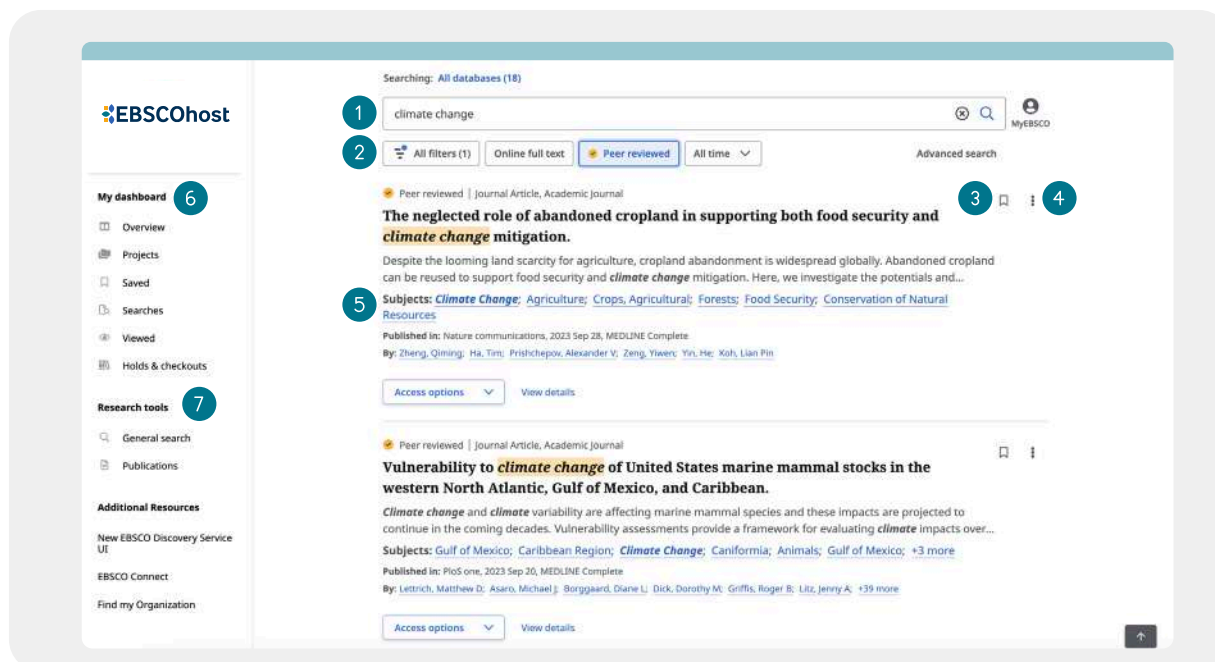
EBSCOhost

My dashboard 6

Overview

Projects

Saved

Searches

Viewed

Holds & checkouts

Research tools 7

General search

Publications

Additional Resources

New EBSCO Discovery Service UI

EBSCO Connect

Find my Organization

Searching: All databases (18)

1 climate change

MyEBSCO

2 All filters (1) Online full text Peer reviewed All time

Advanced search

Peer reviewed | Journal Article, Academic Journal

3 4

The neglected role of abandoned cropland in supporting both food security and climate change mitigation.

Despite the looming land scarcity for agriculture, cropland abandonment is widespread globally. Abandoned cropland can be reused to support food security and climate change mitigation. Here, we investigate the potentials and...

5 Subjects: Climate Change; Agriculture; Crops, Agricultural; Forests; Food Security; Conservation of Natural Resources

Published in: Nature communications, 2023 Sep 28, MEDLINE Complete

By: Zheng, Qiming; Ha, Tim; Prishchepov, Alexander V; Zeng, Yiwen; Yin, He; Koh, Lian Pin

Access options View details

Peer reviewed | Journal Article, Academic Journal

Vulnerability to climate change of United States marine mammal stocks in the western North Atlantic, Gulf of Mexico, and Caribbean.

Climate change and climate variability are affecting marine mammal species and these impacts are projected to continue in the coming decades. Vulnerability assessments provide a framework for evaluating climate impacts over...

Subjects: Gulf of Mexico; Caribbean Region; Climate Change; Canformia; Animals; Gulf of Mexico; +3 more

Published in: PloS one, 2023 Sep 20, MEDLINE Complete

By: Lettrich, Matthew D; Asaro, Michael J; Borggaard, Diane L; Dick, Dorothy M; Griffis, Roger B; Litz, Jenny A; +39 more

Access options View details